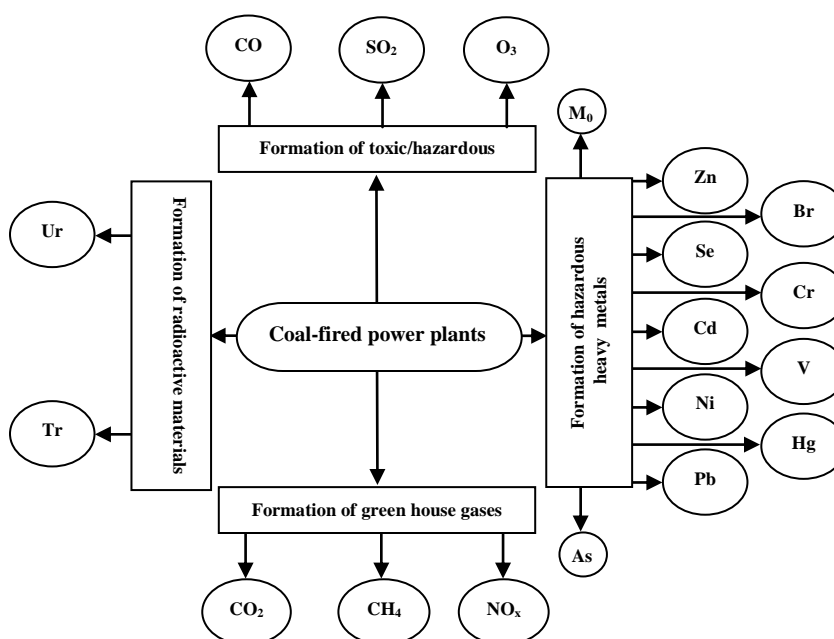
CO

$SO_2$

$O_3$

Formation of toxic/hazardous

$M_0$

Formation of radioactive materials

Ur

Tr

Coal-fired power plants

Formation of hazardous heavy metals

Zn

Br

Se

Cr

Cd

V

Ni

Hg

Pb

As

Formation of green house gases

$CO_2$

$CH_4$

$NO_x$